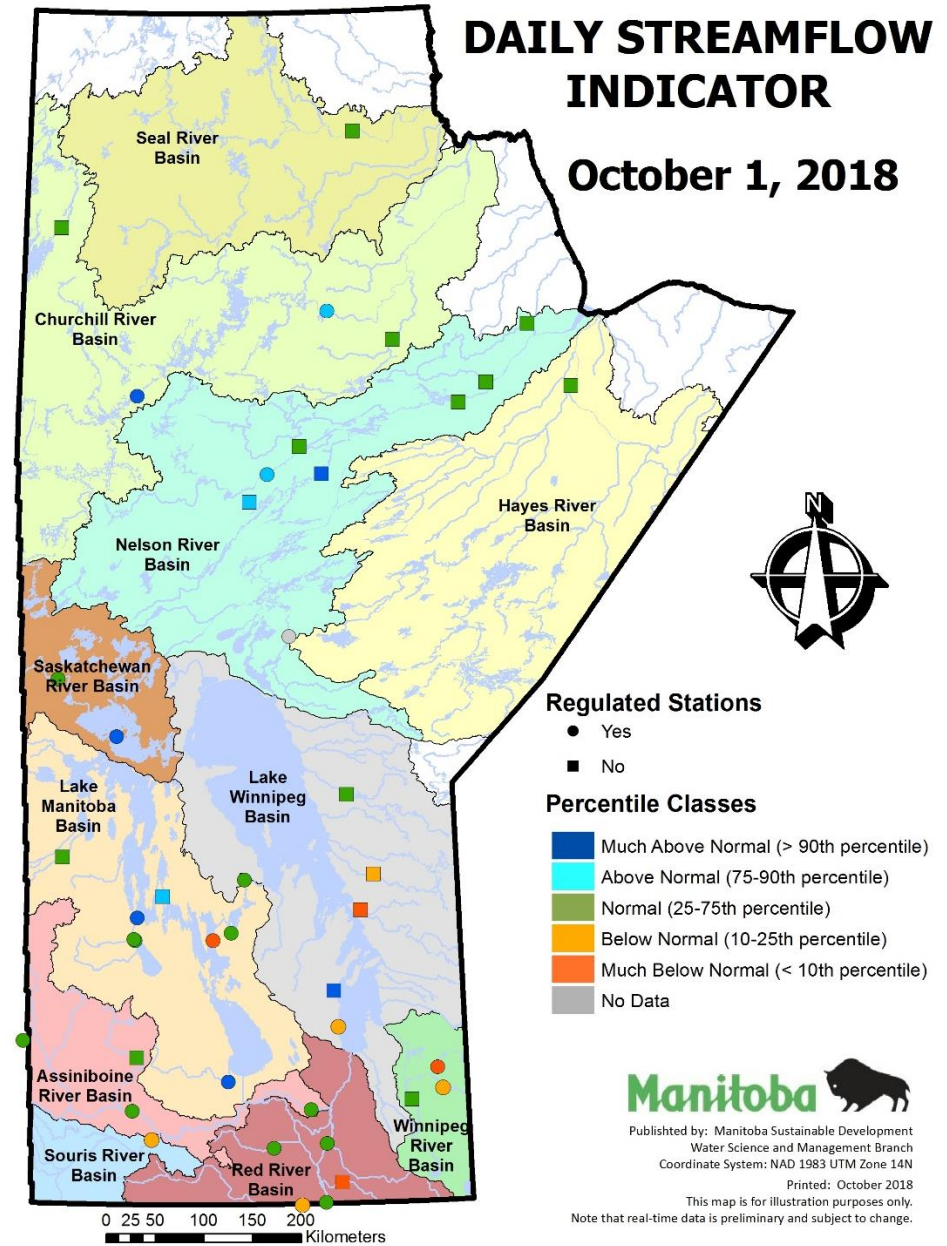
DAILY STREAMFLOW INDICATOR

October 1, 2018

Seal River Basin

Churchill River Basin

Nelson River Basin

Hayes River Basin

N

Saskatchewan River Basin

Lake Manitoba Basin

Lake Winnipeg Basin

Assiniboine River Basin

Souris River Basin

Red River Basin

Winnipeg River Basin

Regulated Stations
Yes
No

Percentile Classes
Much Above Normal (> 90th percentile)
Above Normal (75-90th percentile)
Normal (25-75th percentile)
Below Normal (10-25th percentile)
Much Below Normal (< 10th percentile)
No Data

Manitoba

Publishted by: Manitoba Sustainable Development
Water Science and Management Branch
Coordinate System: NAD 1983 UTM Zone 14N
Printed: October 2018
This map is for illustration purposes only.
Note that real-time data is preliminary and subject to change.

0 25 50 100 150 200
Kilometers